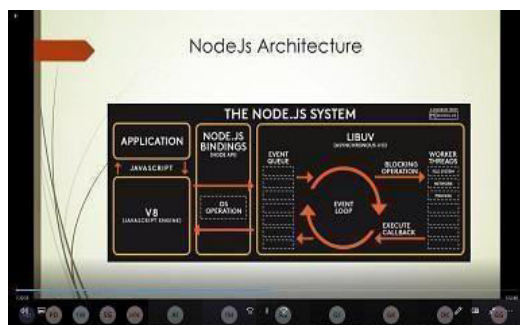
NodeJs Architecture

THE NODE.JS SYSTEM

APPLICATION

JAVASCRIPT

V8
(JAVASCRIPT ENGINE)

NODE.JS BINDINGS
(NODE API)

OS OPERATION

LIBUV
(ASYNCHRONOUS I/O)

EVENT QUEUE

BLOCKING OPERATION

WORKER THREADS

EVENT LOOP

EXECUTE CALLBACK